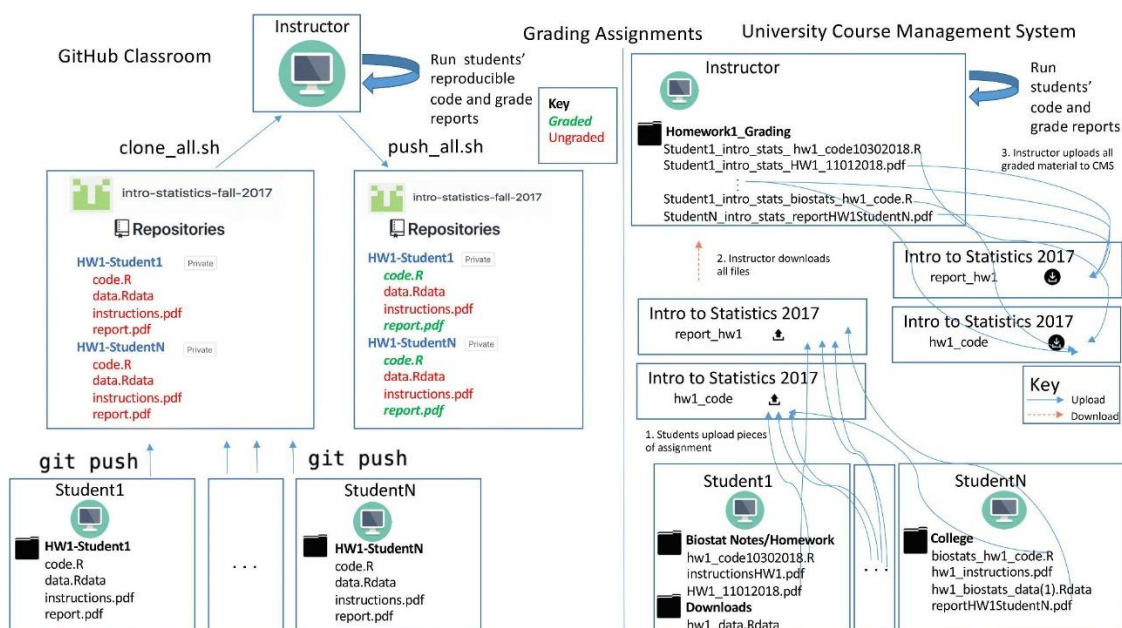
Grading Assignments

GitHub Classroom

Instructor

Run students' reproducible code and grade reports

Key
Graded
Ungraded

clone_all.sh

push_all.sh

intro-statistics-fall-2017

Repositories

HW1-Student1 Private
code.R
data.Rdata
instructions.pdf
report.pdf
HW1-StudentN Private
code.R
data.Rdata
instructions.pdf
report.pdf

intro-statistics-fall-2017

Repositories

HW1-Student1 Private
code.R
data.Rdata
instructions.pdf
report.pdf
HW1-StudentN Private
code.R
data.Rdata
instructions.pdf
report.pdf

git push

git push

Student1
HW1-Student1
code.R
data.Rdata
instructions.pdf
report.pdf

. . .

StudentN
HW1-StudentN
code.R
data.Rdata
instructions.pdf
report.pdf

University Course Management System

Instructor

Run students' code and grade reports

Homework1_Grading
Student1_intro_stats_ hw1_code10302018.R
Student1_intro_stats_HW1_11012018.pdf
⋮
Student1_intro_stats_biostats_hw1_code.R
StudentN_intro_stats_reportHW1StudentN.pdf

3. Instructor uploads all graded material to CMS

2. Instructor downloads all files

Intro to Statistics 2017
report_hw1

Intro to Statistics 2017
hw1_code

Intro to Statistics 2017
report_hw1

Intro to Statistics 2017
hw1_code

Key
Upload
Download

1. Students upload pieces of assignment

Student1
Biostat Notes/Homework
hw1_code10302018.R
instructionsHW1.pdf
HW1_11012018.pdf
Downloads
hw1_data.Rdata

. . .

StudentN
College
biostats_hw1_code.R
hw1_instructions.pdf
hw1_biostats_data(1).Rdata
reportHW1StudentN.pdf